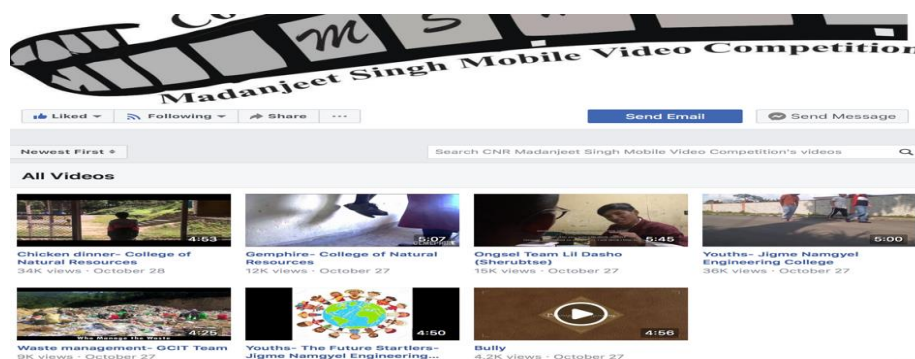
Madanjeet Singh Mobile Video Competition

Liked ▾ Following ▾ Share ···

Send Email

Send Message

Newest First ▾

Search CNR Madanjeet Singh Mobile Video Competition's videos

All Videos

4:53
Chicken dinner- College of Natural Resources
34K views · October 28

5:07
Gemphire- College of Natural Resources
12K views · October 27

5:45
Ongsel Team Lil Dasho (Sherubtse)
15K views · October 27

5:00
Youths- Jigme Namgyel Engineering College
36K views · October 27

Who Manage the Waste
4:25
Waste management- GCIT Team
9K views · October 27

4:50
Youths- The Future Startlers- Jigme Namgyel Engineering...

4:56
Bully
4.2K views · October 27